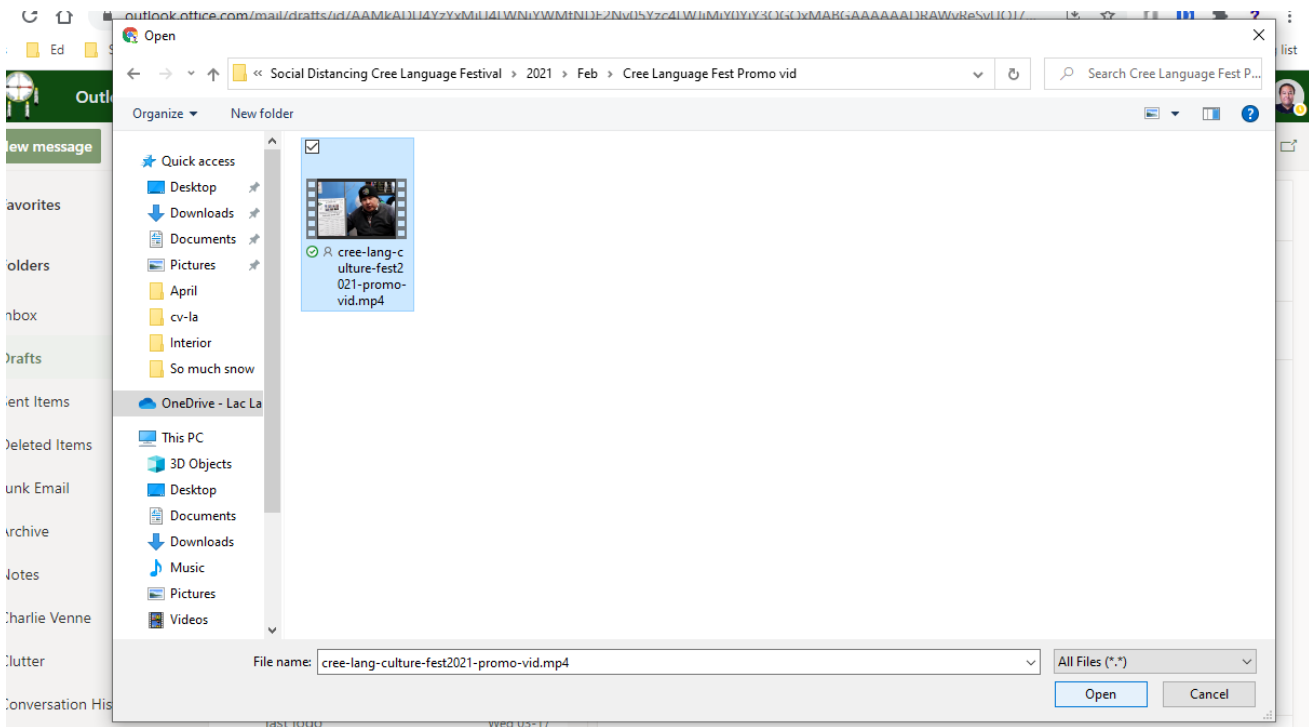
outlook.office.com/mail/drafts/id/AAMkADU4YzYxMjU4LWNiYWMtNDE2Ny05Yzc4LWJiMjY0YjY3OGQxMABGAAAAAADRAWyReSvUO17...

Ed

list

Outl

lew message

avorites

olders

nbox

)rafts

ent Items

)eleted Items

unk Email

rchive

lotes

harlie Venne

lutter

onversation His

Open

« Social Distancing Cree Language Festival › 2021 › Feb › Cree Language Fest Promo vid

Search Cree Language Fest P...

Organize ▾

New folder

Quick access

Desktop

Downloads

Documents

Pictures

April

cv-la

Interior

So much snow

OneDrive - Lac La

This PC

3D Objects

Desktop

Documents

Downloads

Music

Pictures

Videos

cree-lang-culture-fest2021-promo-vid.mp4

File name: cree-lang-culture-fest2021-promo-vid.mp4

All Files (*.*)

Open

Cancel